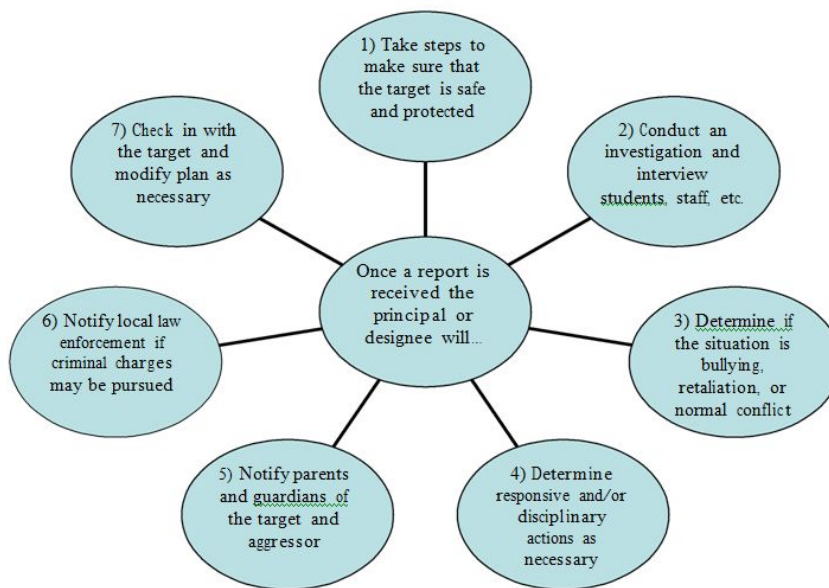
Once a report is received the principal or designee will...

1) Take steps to make sure that the target is safe and protected

2) Conduct an investigation and interview students, staff, etc.

3) Determine if the situation is bullying, retaliation, or normal conflict

4) Determine responsive and/or disciplinary actions as necessary

5) Notify parents and guardians of the target and aggressor

6) Notify local law enforcement if criminal charges may be pursued

7) Check in with the target and modify plan as necessary